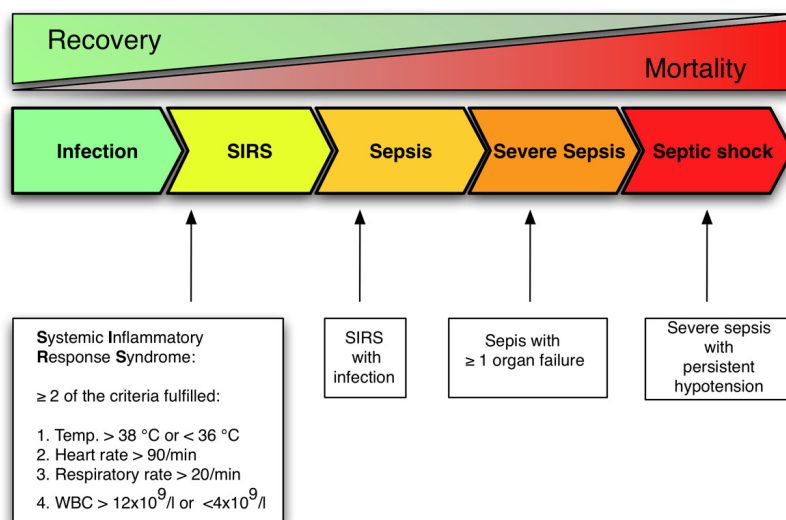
Recovery

Mortality

Infection

SIRS

Sepsis

Severe Sepsis

Septic shock

Systemic Inflammatory Response Syndrome:

≥ 2 of the criteria fulfilled:

1. Temp. > 38 °C or < 36 °C
2. Heart rate > 90/min
3. Respiratory rate > 20/min
4. WBC > $12x10^9$/l or < $4x10^9$/l

SIRS with infection

Sepis with ≥ 1 organ failure

Severe sepsis with persistent hypotension